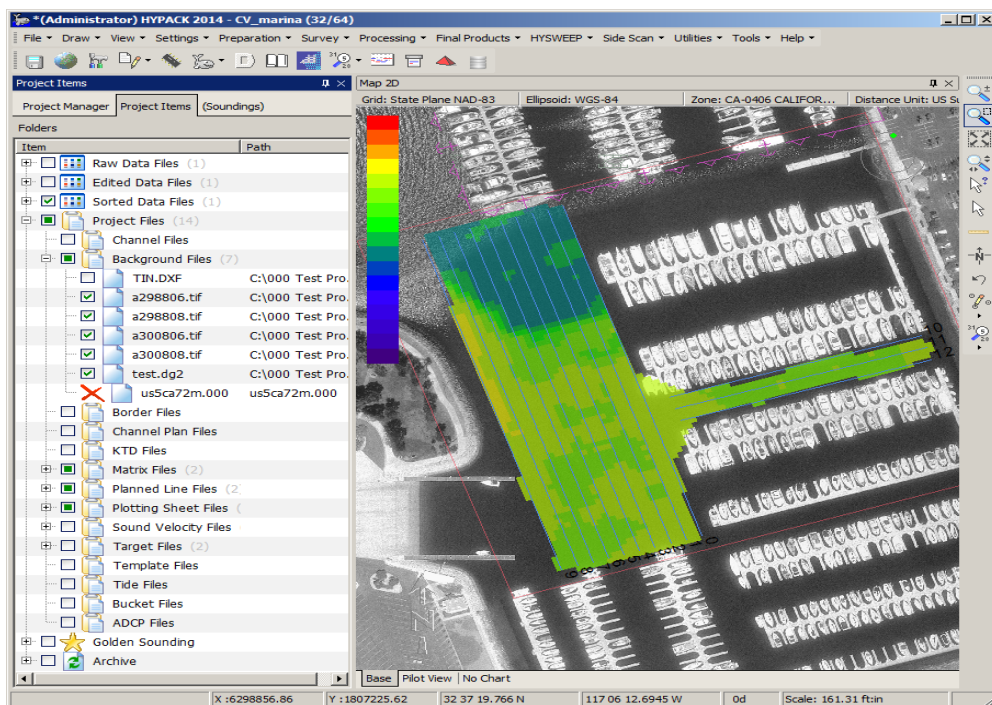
*(Administrator) HYPACK 2014 - CV_marina (32/64)

File ▾ Draw ▾ View ▾ Settings ▾ Preparation ▾ Survey ▾ Processing ▾ Final Products ▾ HYSWEEP ▾ Side Scan ▾ Utilities ▾ Tools ▾ Help ▾

Project Items

Project Manager | Project Items | (Soundings)

Folders

| Item | Path |
|---|---|
| Raw Data Files (1) | |
| Edited Data Files (1) | |
| Sorted Data Files (1) | |
| Project Files (14) | |
| Channel Files | |
| Background Files (7) | |
| TIN.DXF | C:\000 Test Pro. |
| a298806.tif | C:\000 Test Pro. |
| a298808.tif | C:\000 Test Pro. |
| a300806.tif | C:\000 Test Pro. |
| a300808.tif | C:\000 Test Pro. |
| test.dg2 | C:\000 Test Pro. |
| us5ca72m.000 | us5ca72m.000 |
| Border Files | |
| Channel Plan Files | |
| KTD Files | |
| Matrix Files (2) | |
| Planned Line Files (2 | |
| Plotting Sheet Files ( | |
| Sound Velocity Files | |
| Target Files (2) | |
| Template Files | |
| Tide Files | |
| Bucket Files | |
| ADCP Files | |
| Golden Sounding | |
| Archive | |

Map 2D

Grid: State Plane NAD-83 | Ellipsoid: WGS-84 | Zone: CA-0406 CALIFOR... | Distance Unit: US Su

Base | Pilot View | No Chart

X :6298856.86 | Y :1807225.62 | 32 37 19.766 N | 117 06 12.6945 W | 0d | Scale: 161.31 ft:in